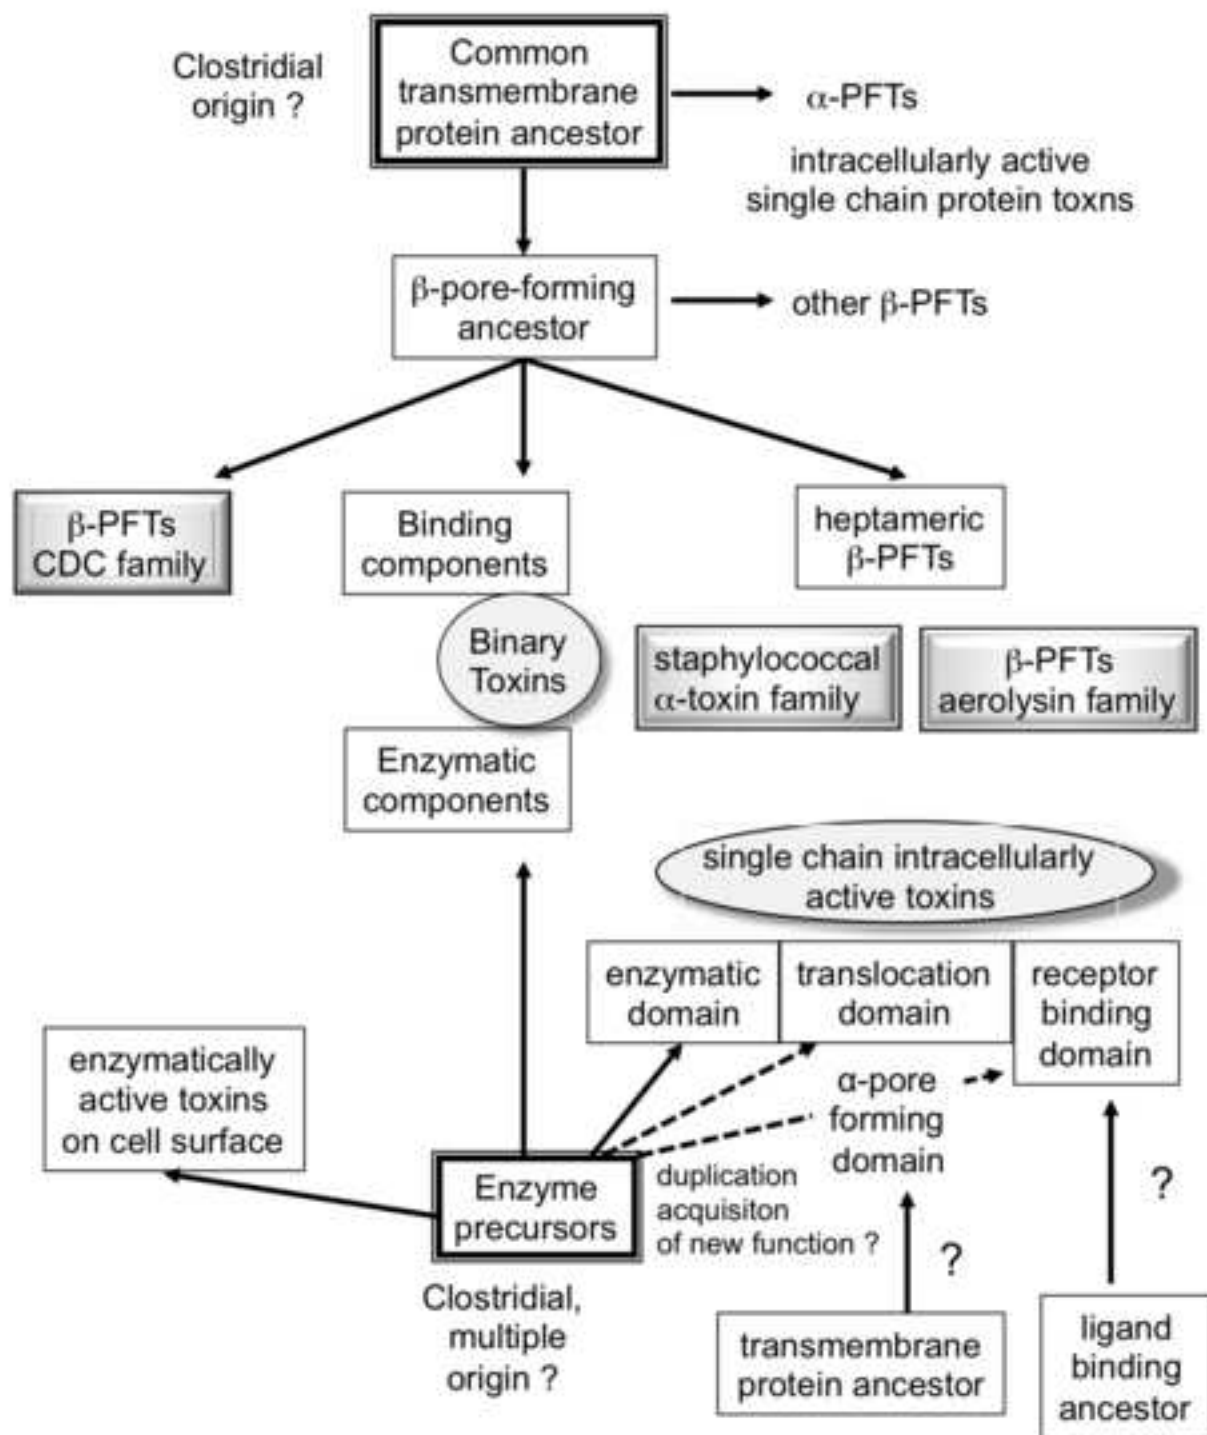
Clostridial origin ?

Common transmembrane protein ancestor

α-PFTs

intracellularly active single chain protein toxns

β-pore-forming ancestor

other β-PFTs

β-PFTs CDC family

Binding components

heptameric β-PFTs

Binary Toxins

staphylococcal α-toxin family

β-PFTs aerolysin family

Enzymatic components

single chain intracellularly active toxins

enzymatic domain

translocation domain

receptor binding domain

enzymatically active toxins on cell surface

α-pore forming domain

Enzyme precursors

duplication acquisiton of new function ?

?

?

Clostridial, multiple origin ?

transmembrane protein ancestor

ligand binding ancestor